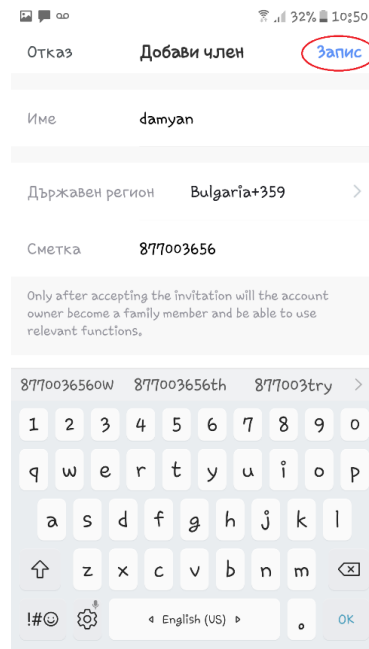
32% 10:50

Отказ Добави член Запис

Име damyan

Държавен регион Bulgaria+359

Сметка 877003656

Only after accepting the invitation will the account owner become a family member and be able to use relevant functions.

8770036560W 877003656th 877003try

1 2 3 4 5 6 7 8 9 0

q w e r t y u i o p

a s d f g h j k l

z x c v b n m

!#☺ English (US) . OK